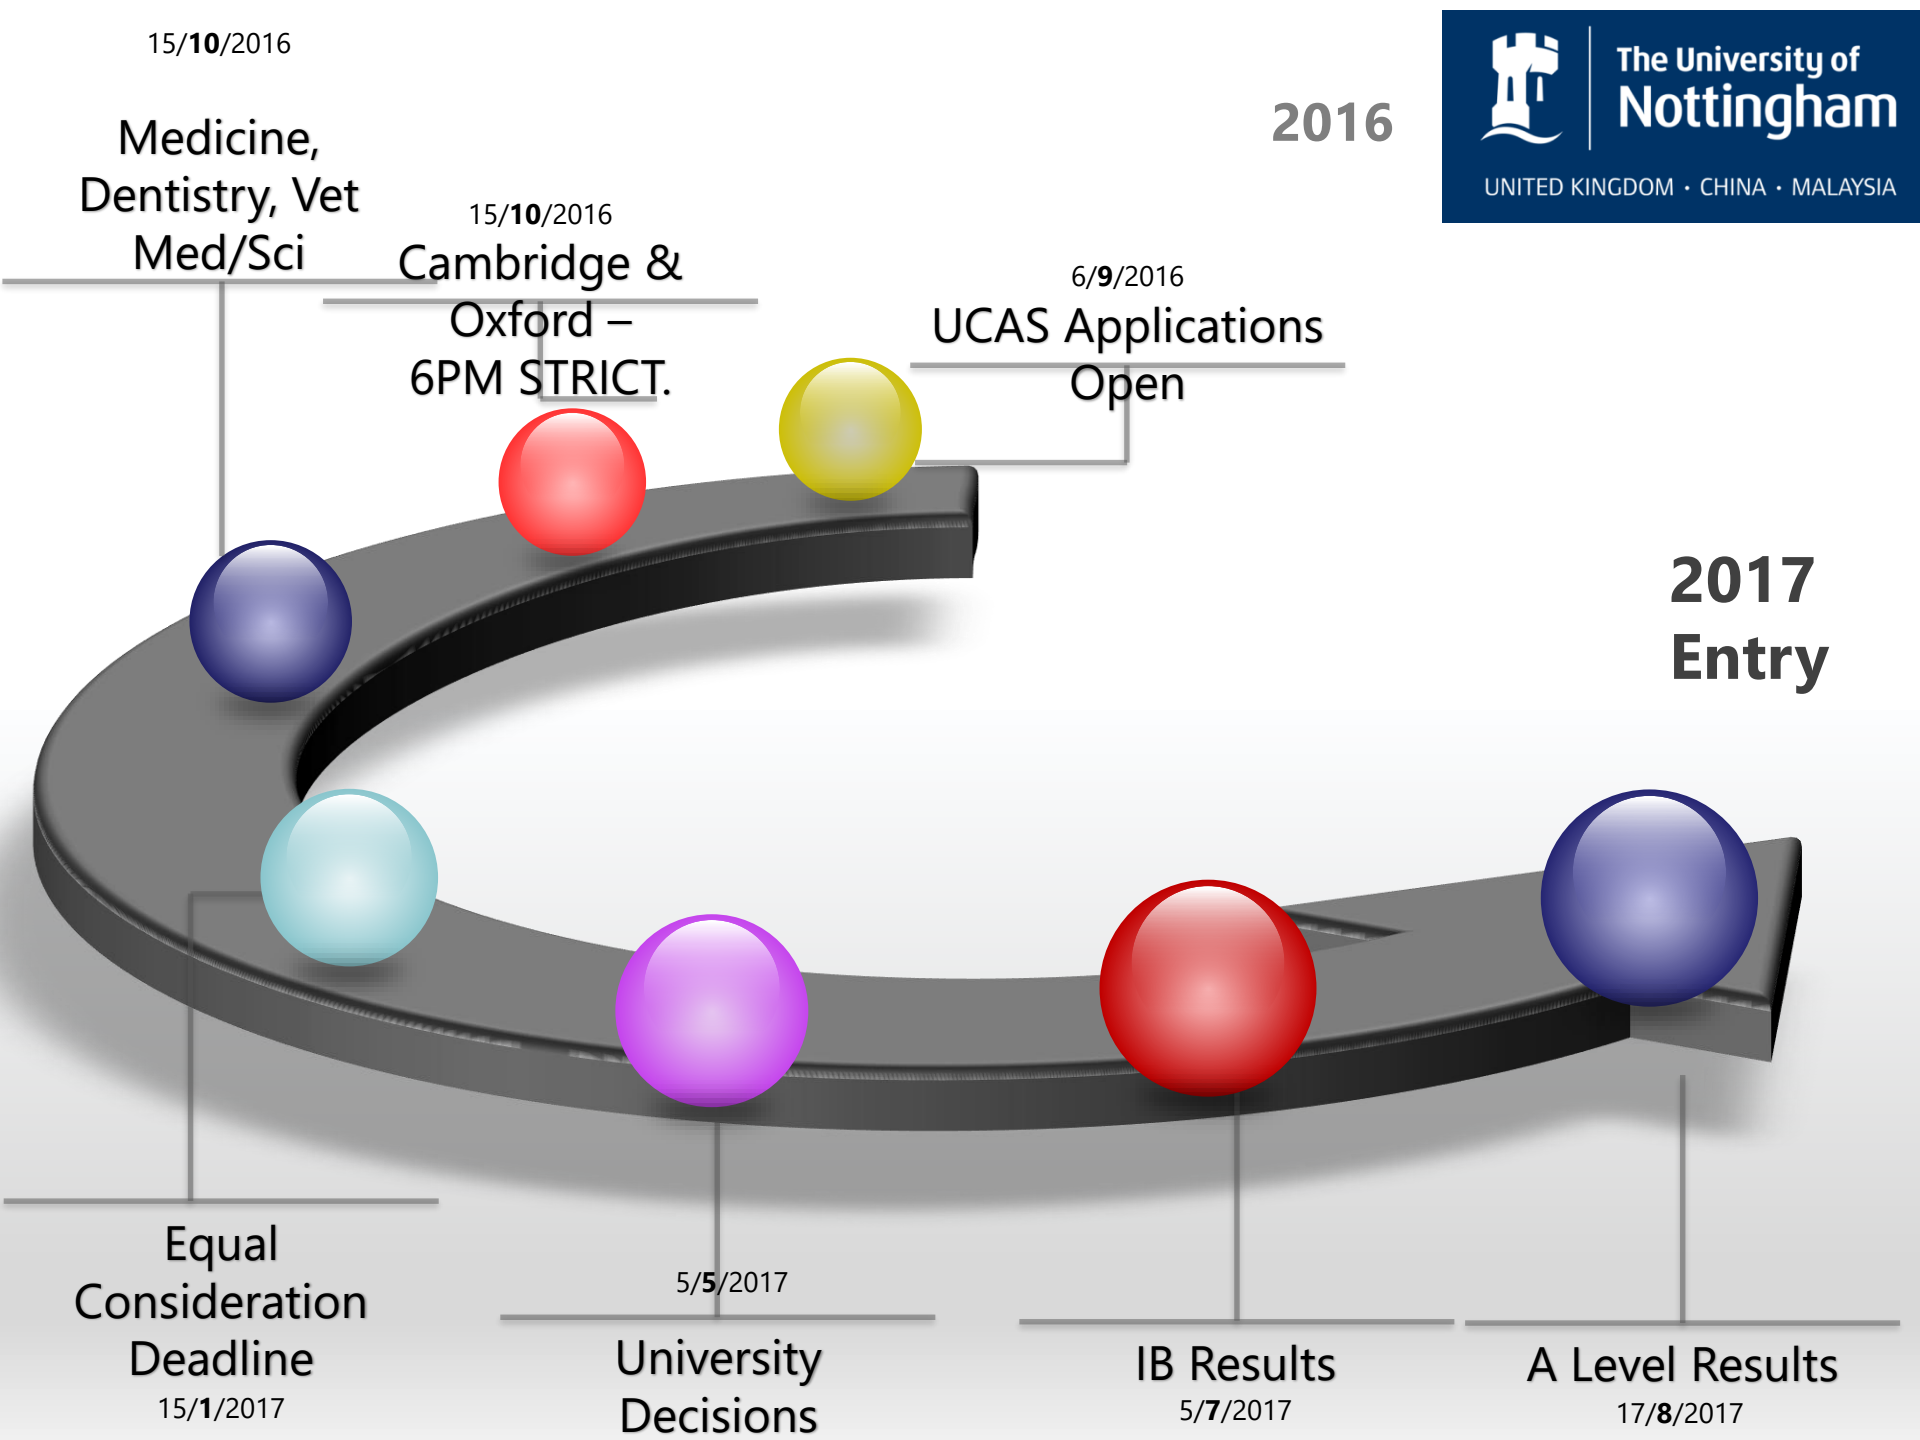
The University of Nottingham
UNITED KINGDOM · CHINA · MALAYSIA

2016

15/**10**/2016
Medicine, Dentistry, Vet Med/Sci

15/**10**/2016
Cambridge & Oxford – 6PM STRICT.

6/**9**/2016
UCAS Applications Open

2017 Entry

Equal Consideration Deadline
15/**1**/2017

5/**5**/2017
University Decisions

IB Results
5/**7**/2017

A Level Results
17/**8**/2017